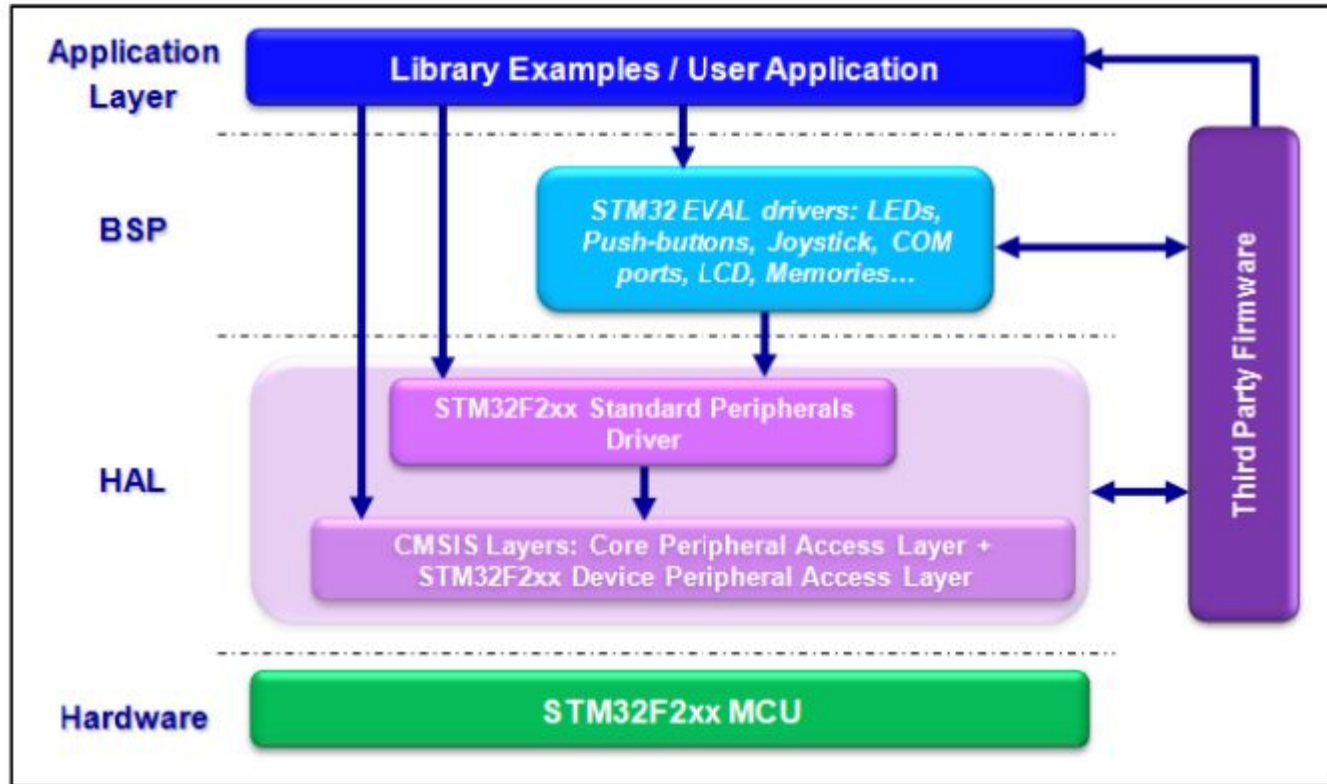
Application Layer

Library Examples / User Application

BSP

STM32 EVAL drivers: LEDs, Push-buttons, Joystick, COM ports, LCD, Memories...

Third Party Firmware

HAL

STM32F2xx Standard Peripherals Driver

CMSIS Layers: Core Peripheral Access Layer + STM32F2xx Device Peripheral Access Layer

Hardware

STM32F2xx MCU